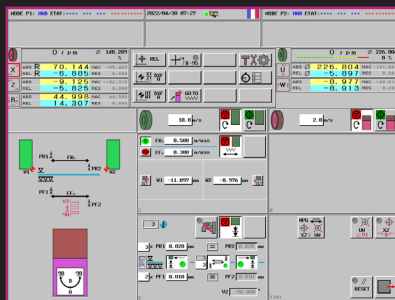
MODE P1: HND ETAT:

2022/08/30 09:27

MODE P2: HND ETAT:

0 rpm

140.289

%

X

ABS

70.144

MAC

REL

-6.885

RES

Y

ABS

-9.125

REL

-5.825

Z

ABS

44.998

REL

14.307

RES

REL

GOTO

0 rpm

226.804

-5.897

-8.977

-8.913

V

W

ABS

REL

ABS

REL

10.0

m/s

2.0

m/s

PR1

FR1

PR2

W1

W2

PF1

FF1

PF2

FR1

0.500

m/min

FF1

0.300

m/min

W1

-11.897

W2

-0.976

mm

2

PR1

0.020

PF1

0.010

PR2

PF2

mm

RPG

X2

UW

X2

RESET